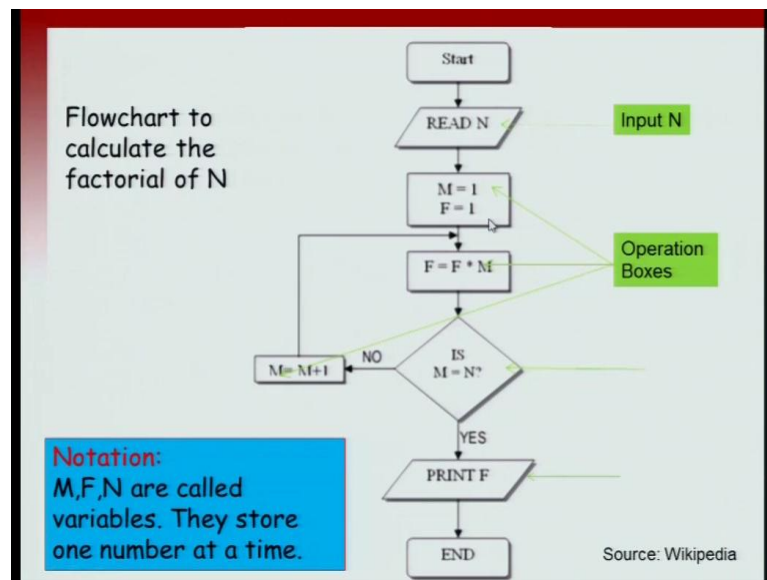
Flowchart to calculate the factorial of N

Start

READ N

Input N

M = 1
F = 1

Operation Boxes

F = F * M

NO

M= M+1

IS
M = N?

YES

PRINT F

END

Notation:
M,F,N are called variables. They store one number at a time.

Source: Wikipedia